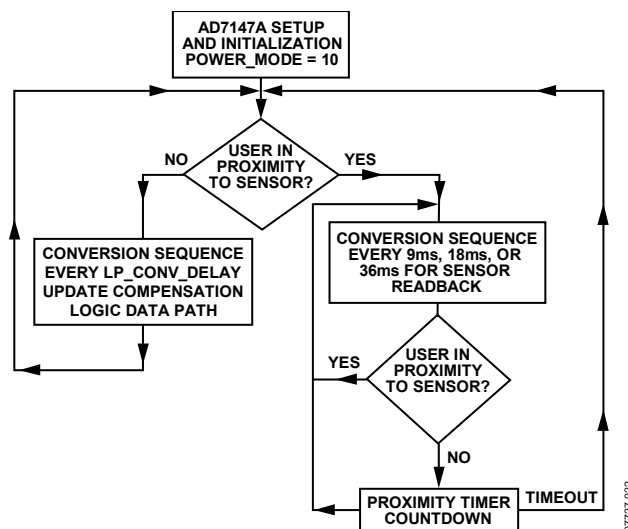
AD7147A SETUP AND INITIALIZATION POWER_MODE = 10

USER IN PROXIMITY TO SENSOR?

NO

YES

CONVERSION SEQUENCE EVERY LP_CONV_DELAY UPDATE COMPENSATION LOGIC DATA PATH

CONVERSION SEQUENCE EVERY 9ms, 18ms, OR 36ms FOR SENSOR READBACK

YES

USER IN PROXIMITY TO SENSOR?

NO

PROXIMITY TIMER COUNTDOWN

TIMEOUT

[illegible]